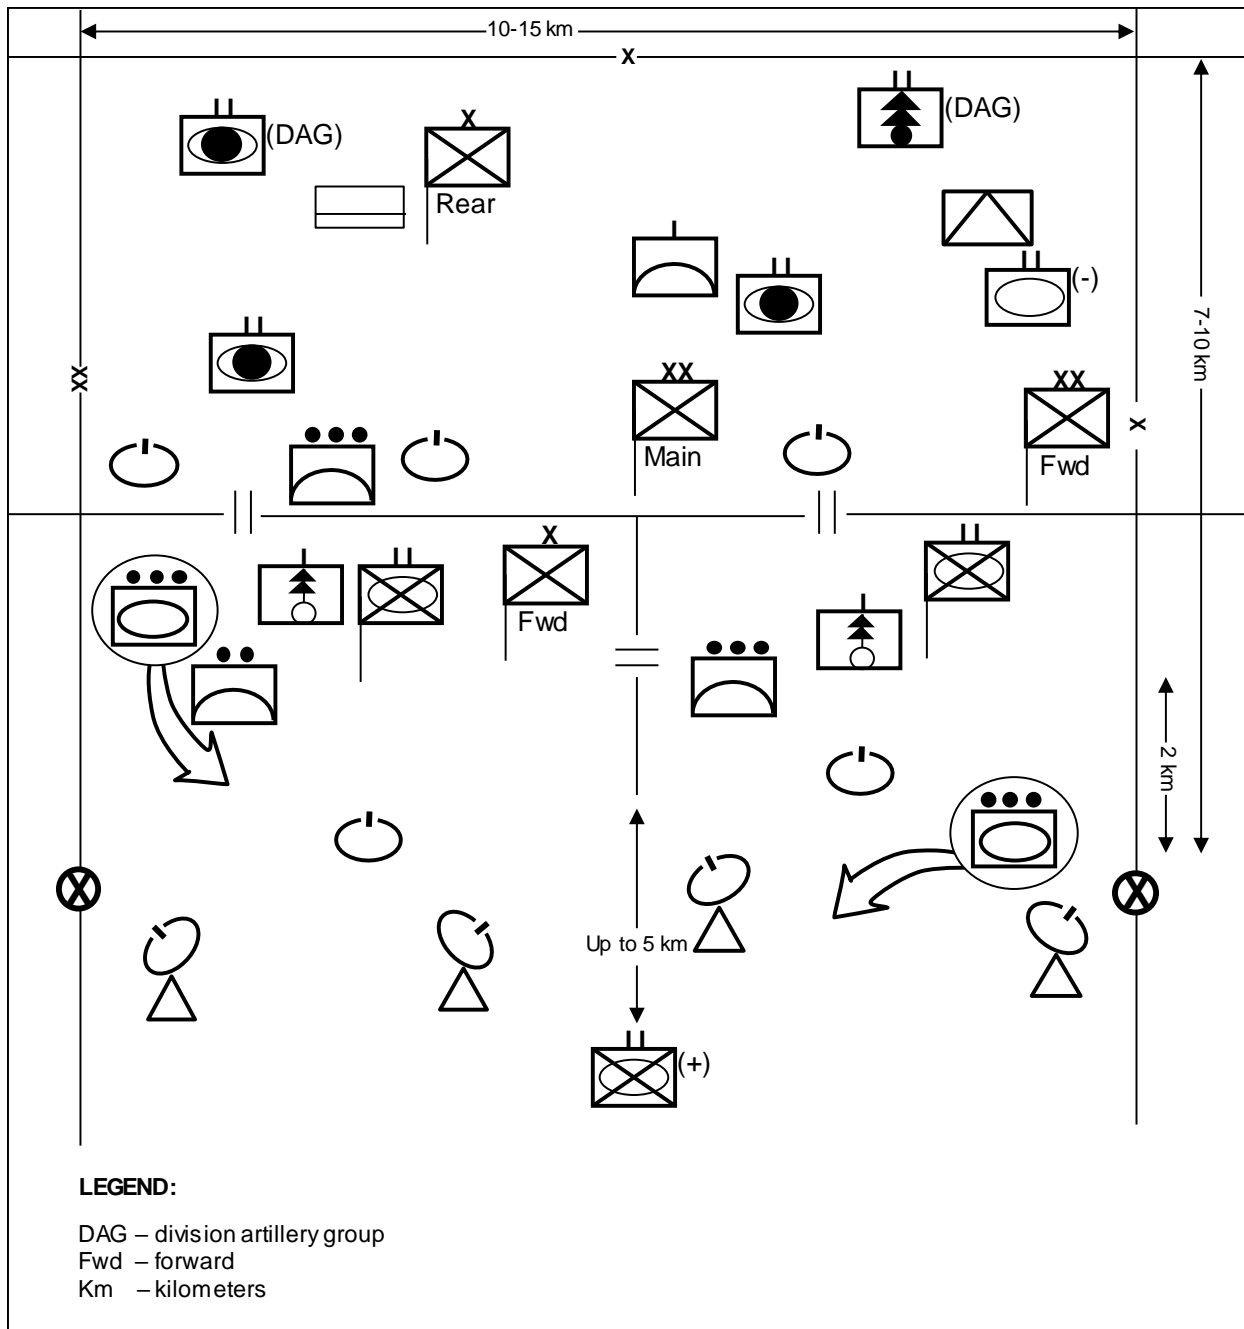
10-15 km
X
II
(DAG)
X
Rear
II
(DAG)
I
II
II
(-)
7-10 km
II
XX
XX
XX
Main
XX
Fwd
X
I
I
I
II
II
I
II
X
II
Fwd
2 km
I
I
Up to 5 km
II
(+)

LEGEND:

DAG – division artillery group
Fwd – forward
Km – kilometers